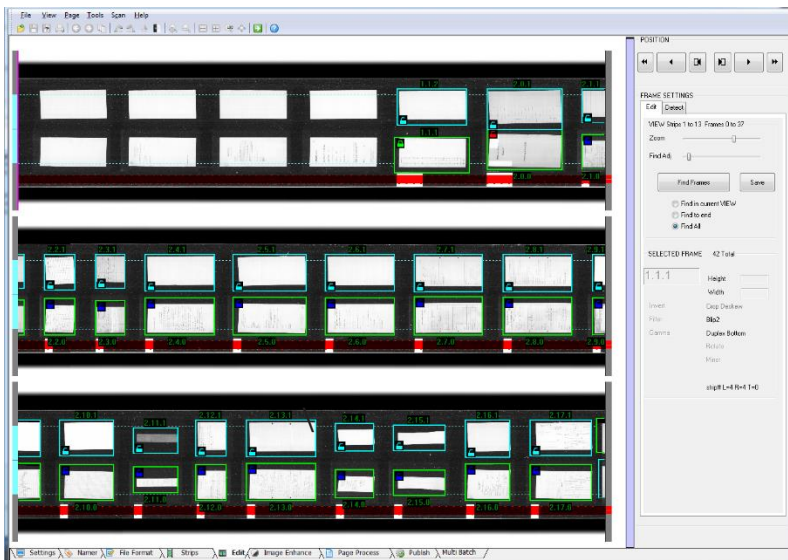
File View Page Tools Scan Help

POSITION

FRAME SETTINGS

Edit Detect

VIEW Strips 1 to 13 Frames 0 to 37

Zoom

Find Adj

Find Frames

Save

Find in current VIEW

Find to end

Find All

SELECTED FRAME 42 Total

1.1.1

Height

Width

Invert

Crop Deskew

Filter

Bilo2

Gamma

Duplex Bottom

Rotate

Mirror

shift L=4 R=4 T=0

1.1.0
2.0.1
2.1.1
1.1.1
2.0.0
2.1.0
2.2.1
2.3.1
2.4.1
2.5.1
2.6.1
2.7.1
2.8.1
2.9.1
2.2.0
2.3.0
2.4.0
2.5.0
2.6.0
2.7.0
2.8.0
2.10.1
2.11.1
2.12.1
2.13.1
2.14.1
2.15.1
2.16.1
2.17.1
2.10.0
2.11.0
2.12.0
2.13.0
2.14.0
2.15.0
2.16.0
2.17.0

Settings Namer File Format Strips Edit Image Enhance Page Process Publish Multi Batch